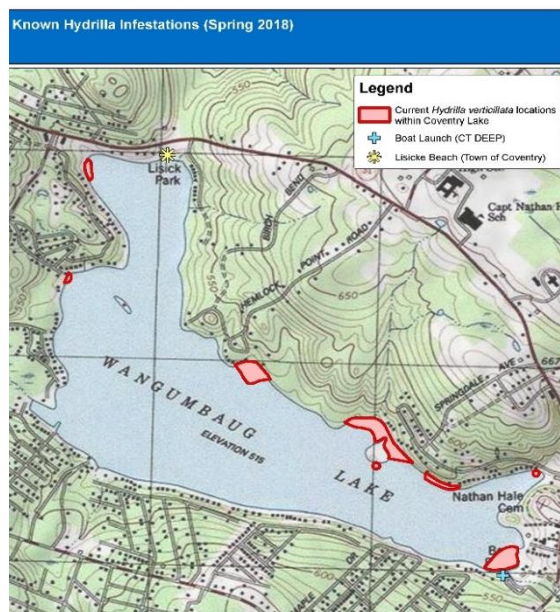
Known Hydrilla Infestations (Spring 2018)

Legend

Current *Hydrilla verticillata* locations within Coventry Lake

Boat Launch (CT DEEP)

Lisicke Beach (Town of Coventry)

550

Lisick Park

BIRCH

BEND

HEMLOCK

POINT

ROAD

650

550

Capt Nathan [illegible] Sch

SPRINGDALE

AVE

WANGUMBAUG

ELEVATION 515

LAKE

Nathan Hale Cem

600

550